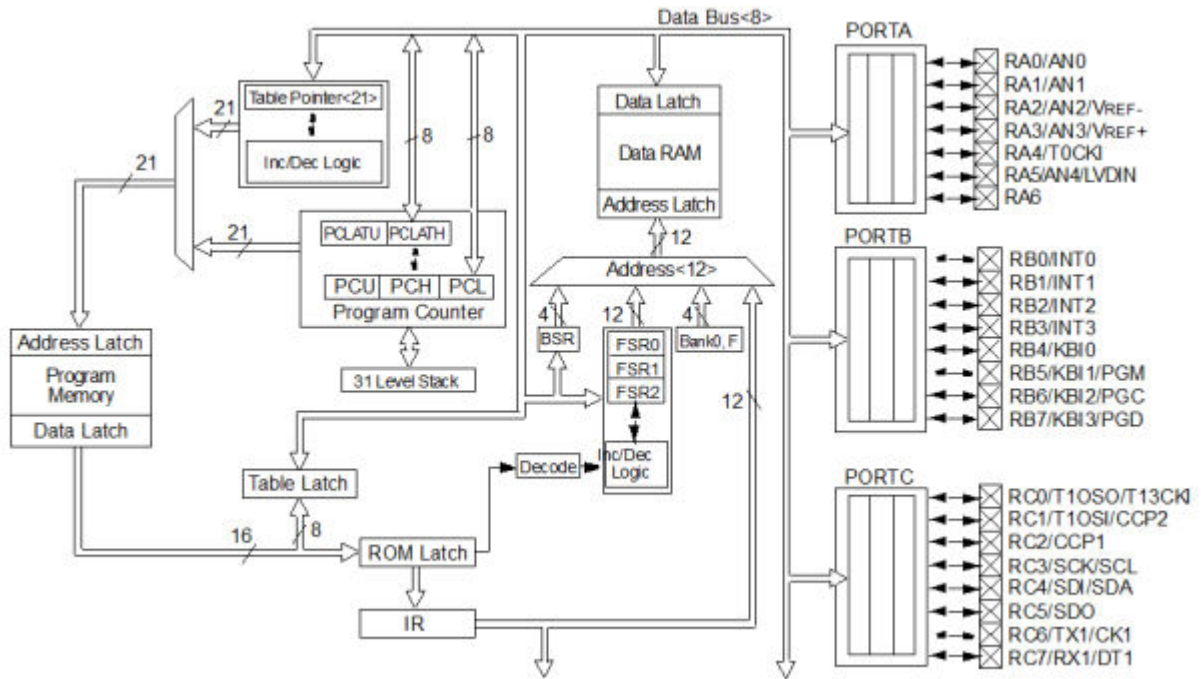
Data Bus<8>

Table Pointer<21>

Inc/Dec Logic

21

8

8

21

Data Latch

Data RAM

Address Latch

PORTA

RA0/AN0
RA1/AN1
RA2/AN2/VREF-
RA3/AN3/VREF+
RA4/T0CKI
RA5/AN4/LVDIN
RA6

21

PCLATU PCLATH

PCU PCH PCL

Program Counter

12

Address<12>

PORTB

RB0/INT0
RB1/INT1
RB2/INT2
RB3/INT3
RB4/KBI0
RB5/KBI1/PGM
RB6/KBI2/PGC
RB7/KBI3/PGD

Address Latch

Program Memory

Data Latch

31 Level Stack

4

BSR

12

FSR0
FSR1
FSR2

4

Bank0, F

12

Inc/Dec Logic

Decode

Table Latch

PORTC

RC0/T1OSO/T13CKI
RC1/T1OSI/CCP2
RC2/CCP1
RC3/SCK/SCL
RC4/SDI/SDA
RC5/SDO
RC6/TX1/CK1
RC7/RX1/DT1

16

8

ROM Latch

IR